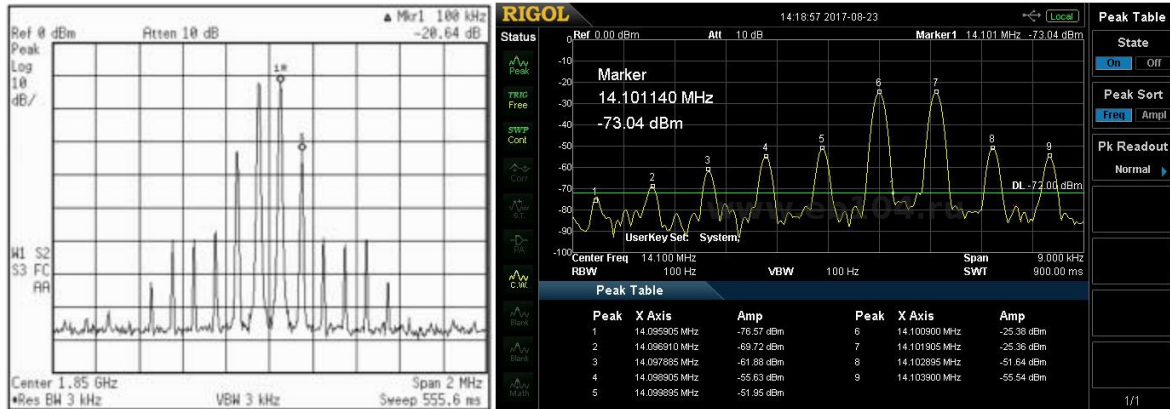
▲ Mkr1 100 kHz
Ref 0 dBm Atten 10 dB -20.64 dB
Peak
Log
10
dB/
1R
1
W1 S2
S3 FC
AA
Center 1.85 GHz Span 2 MHz
•Res BW 3 kHz VBW 3 kHz Sweep 555.6 ms

RIGOL 14:18:57 2017-08-23 Local
Status
Peak
TRIG Free
SWP Cont
Corr
S.T.
PA
C.W.
Blank
Blank
Math
Ref 0.00 dBm Att 10 dB Marker1 14.101 MHz -73.04 dBm
0
-10
-20
-30
-40
-50
-60
-70
-80
-90
-100
Marker
14.101140 MHz
-73.04 dBm
1 2 3 4 5 6 7 8 9
DL -72.00 dBm
www.ep04.ru
UserKey Set System,
Center Freq 14.100 MHz Span 9.000 kHz
RBW 100 Hz VBW 100 Hz SWT 900.00 ms

Peak Table

| Peak | X Axis | Amp | Peak | X Axis | Amp |
|---|---|---|---|---|---|
| 1 | 14.095905 MHz | -76.57 dBm | 6 | 14.100900 MHz | -25.38 dBm |
| 2 | 14.096910 MHz | -69.72 dBm | 7 | 14.101905 MHz | -25.36 dBm |
| 3 | 14.097885 MHz | -61.88 dBm | 8 | 14.102895 MHz | -51.64 dBm |
| 4 | 14.098905 MHz | -55.63 dBm | 9 | 14.103900 MHz | -55.54 dBm |
| 5 | 14.099895 MHz | -51.95 dBm | | | |

Peak Table
State
On Off
Peak Sort
Freq Ampl
Pk Readout
Normal
1/1